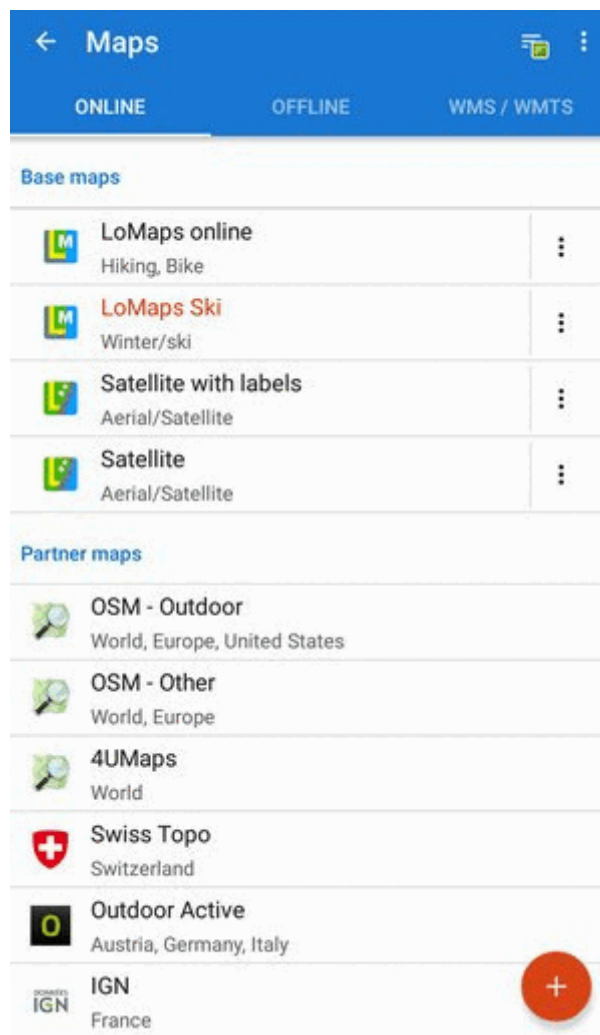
Maps

ONLINE OFFLINE WMS / WMTS

Base maps

LoMaps online
Hiking, Bike

LoMaps Ski
Winter/ski

Satellite with labels
Aerial/Satellite

Satellite
Aerial/Satellite

Partner maps

OSM - Outdoor
World, Europe, United States

OSM - Other
World, Europe

4UMaps
World

Swiss Topo
Switzerland

Outdoor Active
Austria, Germany, Italy

IGN
France